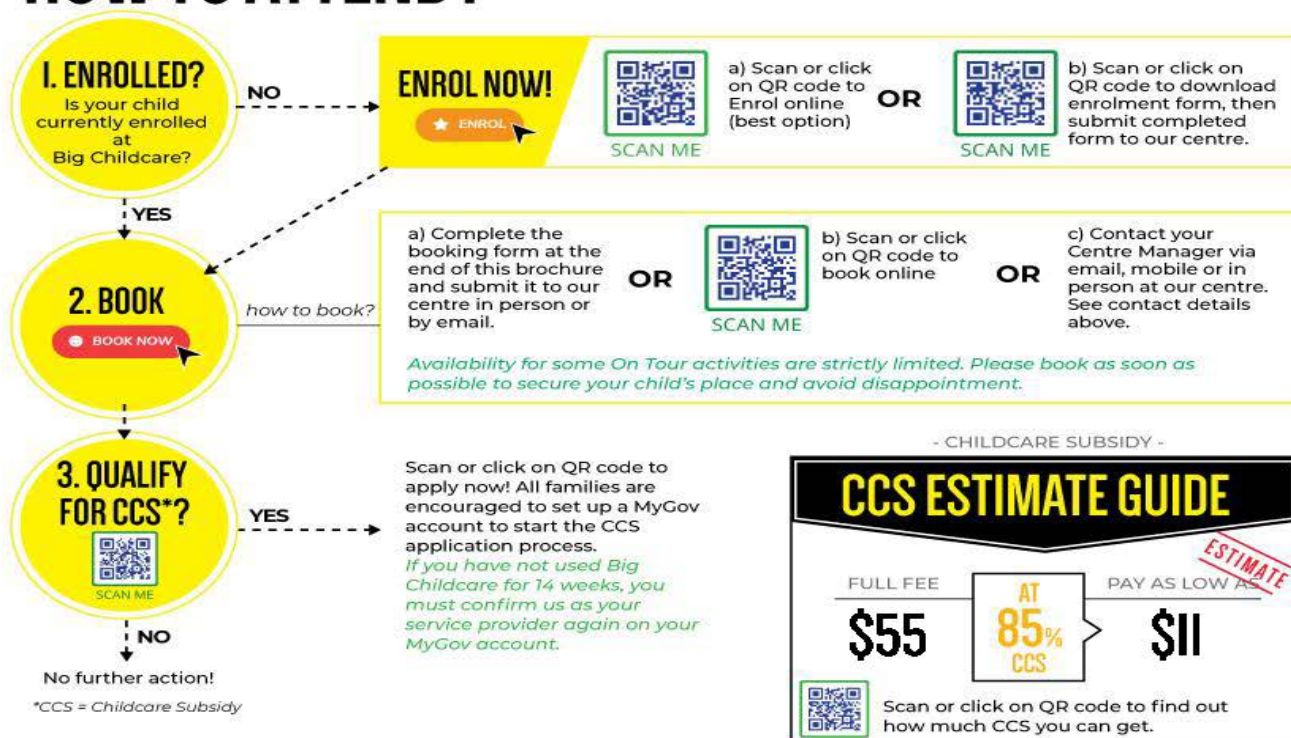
1. ENROLLED?
Is your child currently enrolled at Big Childcare?

NO

ENROL NOW!
ENROL

SCAN ME
a) Scan or click on QR code to Enrol online (best option)

OR

SCAN ME
b) Scan or click on QR code to download enrolment form, then submit completed form to our centre.

YES

2. BOOK
BOOK NOW

how to book?

a) Complete the booking form at the end of this brochure and submit it to our centre in person or by email.

OR

SCAN ME
b) Scan or click on QR code to book online

OR

c) Contact your Centre Manager via email, mobile or in person at our centre. See contact details above.

Availability for some On Tour activities are strictly limited. Please book as soon as possible to secure your child's place and avoid disappointment.

3. QUALIFY FOR CCS*?
SCAN ME

YES

Scan or click on QR code to apply now! All families are encouraged to set up a MyGov account to start the CCS application process.
If you have not used Big Childcare for 14 weeks, you must confirm us as your service provider again on your MyGov account.

NO

No further action!

*CCS = Childcare Subsidy

- CHILDCARE SUBSIDY -
CCS ESTIMATE GUIDE
ESTIMATE
FULL FEE
$55
AT
85%
CCS
PAY AS LOW AS
$11

Scan or click on QR code to find out how much CCS you can get.